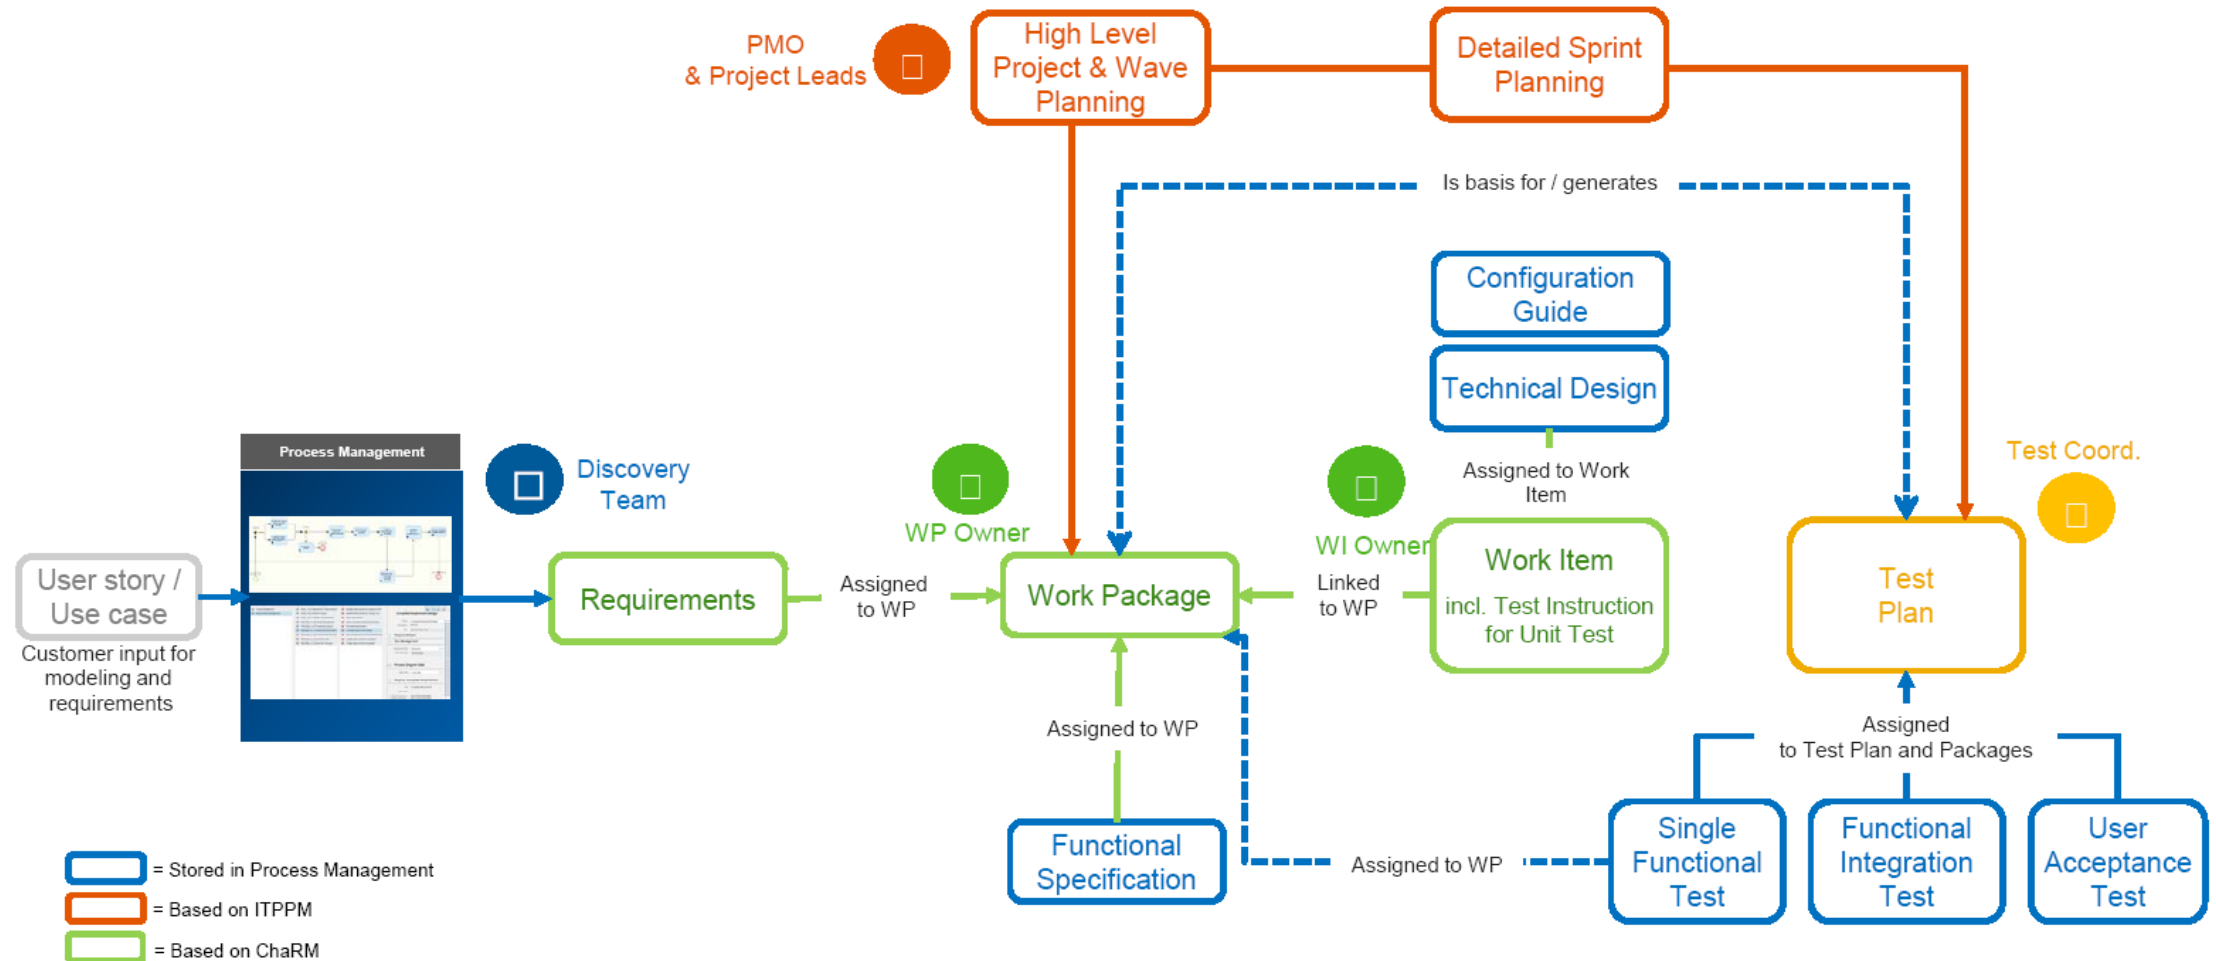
PMO & Project Leads

High Level Project & Wave Planning

Detailed Sprint Planning

Is basis for / generates

Configuration Guide

Technical Design

Assigned to Work Item

Process Management

Discovery Team

WP Owner

WI Owner

Test Coord.

User story / Use case

Customer input for modeling and requirements

Requirements

Assigned to WP

Work Package

Linked to WP

Work Item

incl. Test Instruction for Unit Test

Test Plan

Assigned to WP

Assigned to Test Plan and Packages

Functional Specification

Assigned to WP

Single Functional Test

Functional Integration Test

User Acceptance Test

= Stored in Process Management

= Based on ITPPM

= Based on ChaRM